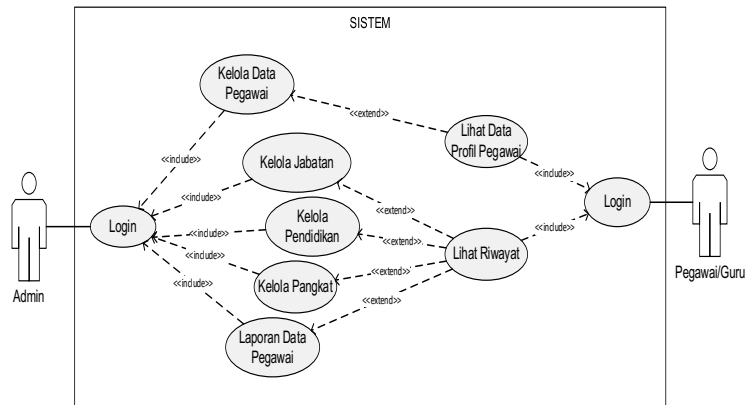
SISTEM

Kelola Data Pegawai

<<extend>>

Lihat Data Profil Pegawai

<<include>>

Kelola Jabatan

<<include>>

<<include>>

<<extend>>

Login

Login

Kelola Pendidikan

<<include>>

<<extend>>

Lihat Riwayat

<<include>>

<<include>>

<<extend>>

Kelola Pangkat

<<include>>

<<extend>>

Laporan Data Pegawai

Admin

Pegawai/Guru